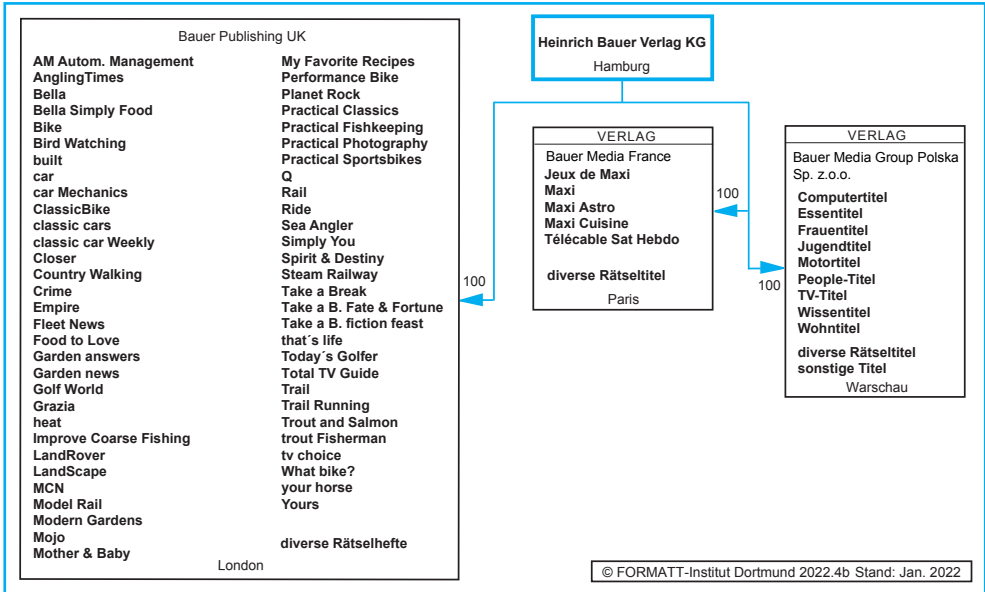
Bauer Publishing UK

AM Autom. Management
AnglingTimes
Bella
Bella Simply Food
Bike
Bird Watching
built
car
car Mechanics
ClassicBike
classic cars
classic car Weekly
Closer
Country Walking
Crime
Empire
Fleet News
Food to Love
Garden answers
Garden news
Golf World
Grazia
heat
Improve Coarse Fishing
LandRover
LandScape
MCN
Model Rail
Modern Gardens
Mojo
Mother & Baby

My Favorite Recipes
Performance Bike
Planet Rock
Practical Classics
Practical Fishkeeping
Practical Photography
Practical Sportsbikes
Q
Rail
Ride
Sea Angler
Simply You
Spirit & Destiny
Steam Railway
Take a Break
Take a B. Fate & Fortune
Take a B. fiction feast
that´s life
Today´s Golfer
Total TV Guide
Trail
Trail Running
Trout and Salmon
trout Fisherman
tv choice
What bike?
your horse
Yours

diverse Rätselhefte

London

Heinrich Bauer Verlag KG
Hamburg

100

VERLAG
Bauer Media France
Jeux de Maxi
Maxi
Maxi Astro
Maxi Cuisine
Télécable Sat Hebdo

diverse Rätseltitel
Paris

100

VERLAG
Bauer Media Group Polska Sp. z.o.o.
Computertitel
Essentitel
Frauentitel
Jugendtitel
Motortitel
People-Titel
TV-Titel
Wissentitel
Wohntitel

diverse Rätseltitel
sonstige Titel
Warschau

100

© FORMATT-Institut Dortmund 2022.4b Stand: Jan. 2022